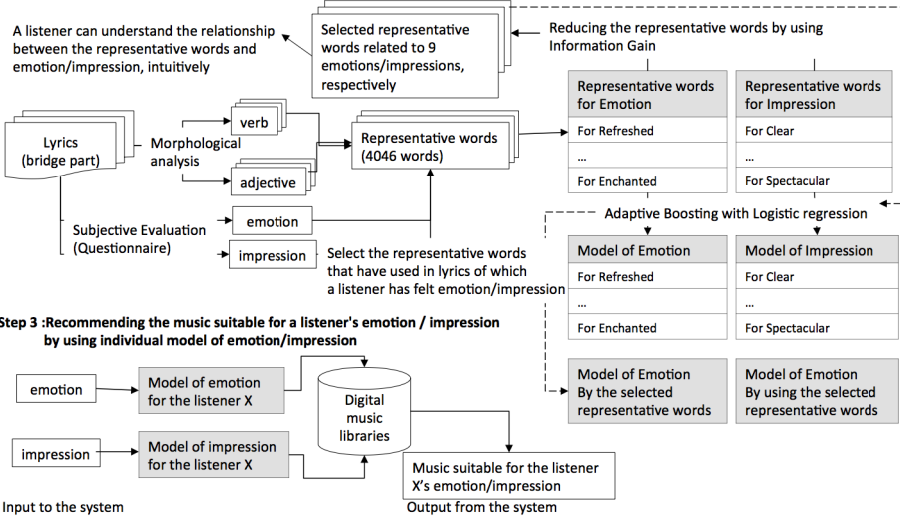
A listener can understand the relationship between the representative words and emotion/impression, intuitively

Selected representative words related to 9 emotions/impressions, respectively

Reducing the representative words by using Information Gain

Lyrics (bridge part)

Morphological analysis

verb

adjective

Representative words (4046 words)

Subjective Evaluation (Questionnaire)

emotion

impression

Select the representative words that have used in lyrics of which a listener has felt emotion/impression

| Representative words for Emotion |
|---|
| For Refreshed |
| ... |
| For Enchanted |

| Representative words for Impression |
|---|
| For Clear |
| ... |
| For Spectacular |

Adaptive Boosting with Logistic regression

| Model of Emotion |
|---|
| For Refreshed |
| ... |
| For Enchanted |

| Model of Impression |
|---|
| For Clear |
| ... |
| For Spectacular |

Model of Emotion By the selected representative words

Model of Emotion By using the selected representative words

Step 3 :Recommending the music suitable for a listener's emotion / impression by using individual model of emotion/impression

emotion

Model of emotion for the listener X

impression

Model of impression for the listener X

Digital music libraries

Music suitable for the listener X's emotion/impression

Input to the system

Output from the system